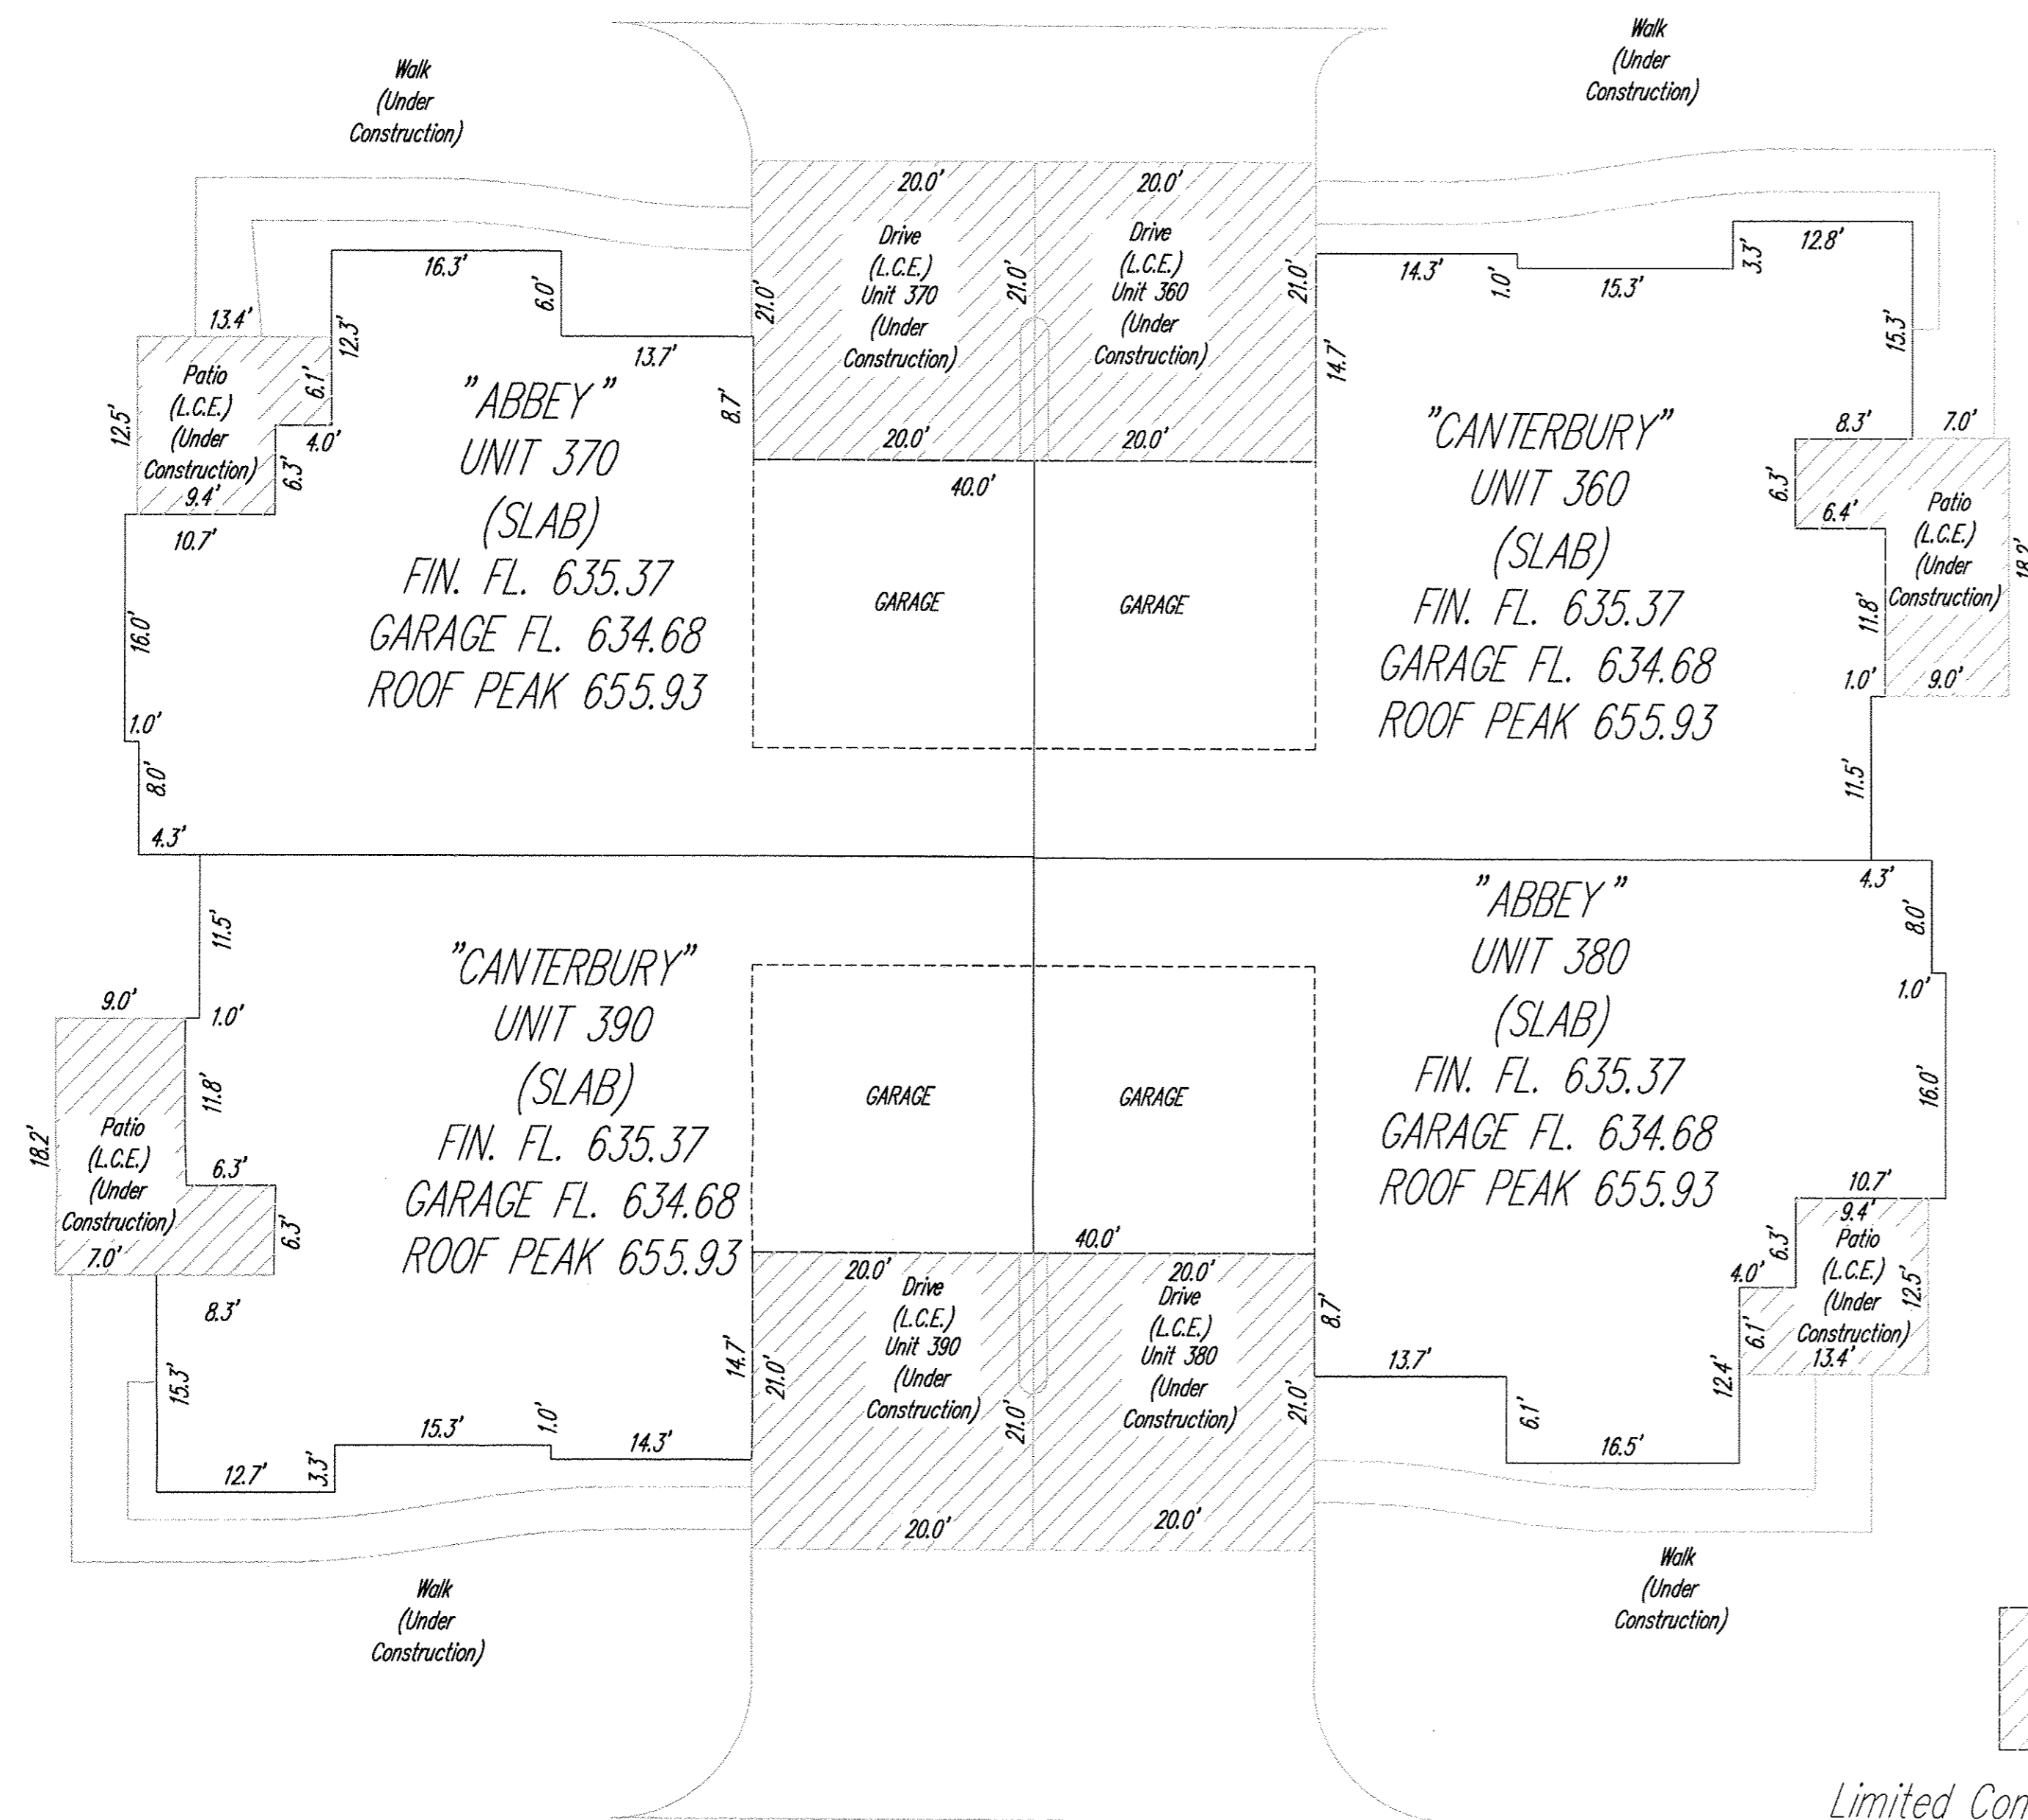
Walk
(Under
Construction)

Walk
(Under
Construction)

20.0'
Drive
(L.C.E.)
Unit 370
(Under
Construction)
21.0'
21.0'
20.0'

20.0'
Drive
(L.C.E.)
Unit 360
(Under
Construction)
21.0'
20.0'

16.3'
6.0'
13.4'
12.3'
13.7'
Patio
(L.C.E.)
(Under
Construction)
12.5'
6.1'
4.0'
6.3'
9.4'
10.7'
8.7'

"ABBEY"
UNIT 370
(SLAB)
FIN. FL. 635.37
GARAGE FL. 634.68
ROOF PEAK 655.93

40.0'
GARAGE
GARAGE

14.3'
1.0'
15.3'
3.3'
12.8'
15.3'
14.7'
8.3'
7.0'
6.3'
6.4'

"CANTERBURY"
UNIT 360
(SLAB)
FIN. FL. 635.37
GARAGE FL. 634.68
ROOF PEAK 655.93

Patio
(L.C.E.)
(Under
Construction)
11.8'
1.0'
9.0'
18.2'
11.5'

16.0'
1.0'
8.0'
4.3'

4.3'
8.0'
1.0'
16.0'

"ABBEY"
UNIT 380
(SLAB)
FIN. FL. 635.37
GARAGE FL. 634.68
ROOF PEAK 655.93

11.5'
9.0'
1.0'
11.8'
Patio
(L.C.E.)
(Under
Construction)
18.2'
6.3'
6.3'
7.0'

"CANTERBURY"
UNIT 390
(SLAB)
FIN. FL. 635.37
GARAGE FL. 634.68
ROOF PEAK 655.93

GARAGE
GARAGE
40.0'

10.7'
9.4'
Patio
(L.C.E.)
(Under
Construction)
12.5'
13.4'
4.0'
6.3'
6.1'
12.4'
8.7'

20.0'
Drive
(L.C.E.)
Unit 390
(Under
Construction)
21.0'
21.0'
20.0'

20.0'
Drive
(L.C.E.)
Unit 380
(Under
Construction)
21.0'
20.0'

8.3'
15.3'
14.7'
15.3'
1.0'
14.3'
12.7'
3.3'

13.7'
6.1'
16.5'

Walk
(Under
Construction)

Walk
(Under
Construction)

Limited Con